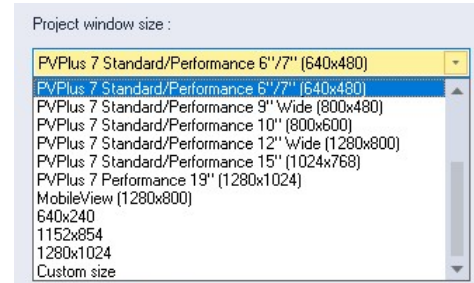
Project window size :

PVPlus 7 Standard/Performance 6"/7" (640x480)

PVPlus 7 Standard/Performance 6"/7" (640x480)
PVPlus 7 Standard/Performance 9" Wide (800x480)
PVPlus 7 Standard/Performance 10" (800x600)
PVPlus 7 Standard/Performance 12" Wide (1280x800)
PVPlus 7 Standard/Performance 15" (1024x768)
PVPlus 7 Performance 19" (1280x1024)
MobileView (1280x800)
640x240
1152x854
1280x1024
Custom size